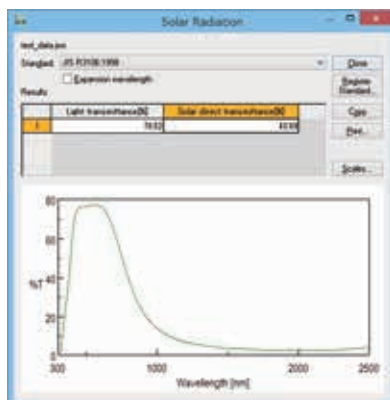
Solar Radiation

test_data.jws

Standard: JIS R3106:1998

Expansion wavelength

Results

| | Light transmittance[%] | Solar direct transmittance[%] |
|---|---|---|
| 1 | 78.53 | 63.50 |

Close

Register Standard...

Copy

Print...

Scales...

80

60

%T 40

20

0

300

1000

2000

2500

Wavelength [nm]